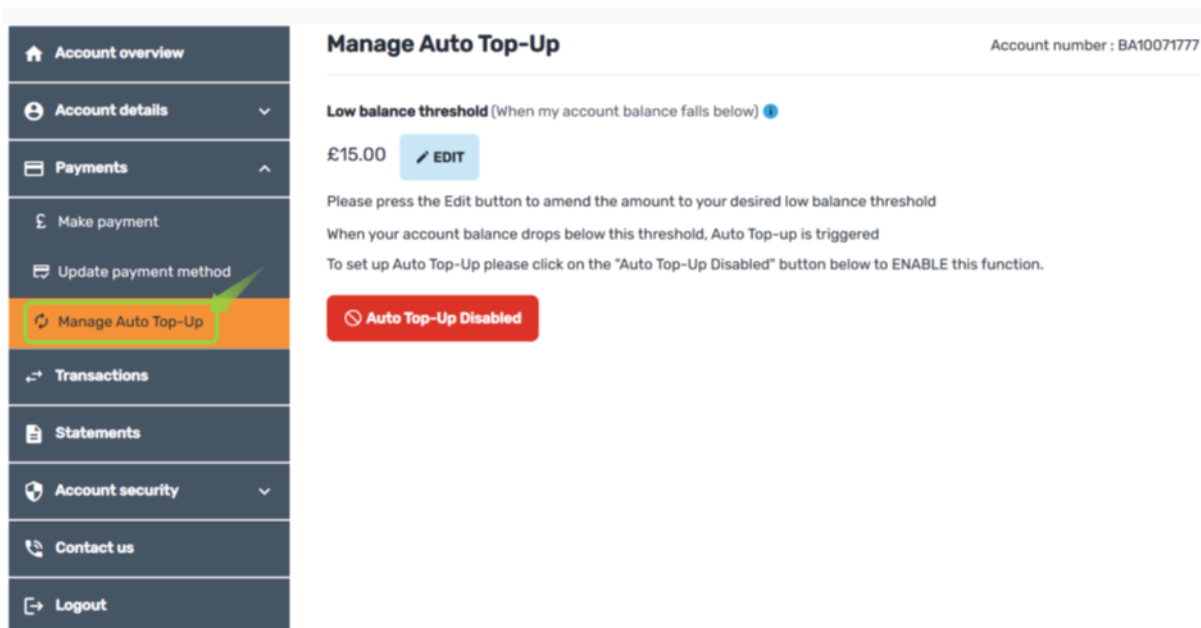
Account overview

Account details

Payments

£ Make payment

Update payment method

Manage Auto Top-Up

Transactions

Statements

Account security

Contact us

Logout

Manage Auto Top-Up

Account number : BA10071777

**Low balance threshold** (When my account balance falls below)

£15.00

EDIT

Please press the Edit button to amend the amount to your desired low balance threshold

When your account balance drops below this threshold, Auto Top-up is triggered

To set up Auto Top-Up please click on the "Auto Top-Up Disabled" button below to ENABLE this function.

Auto Top-Up Disabled